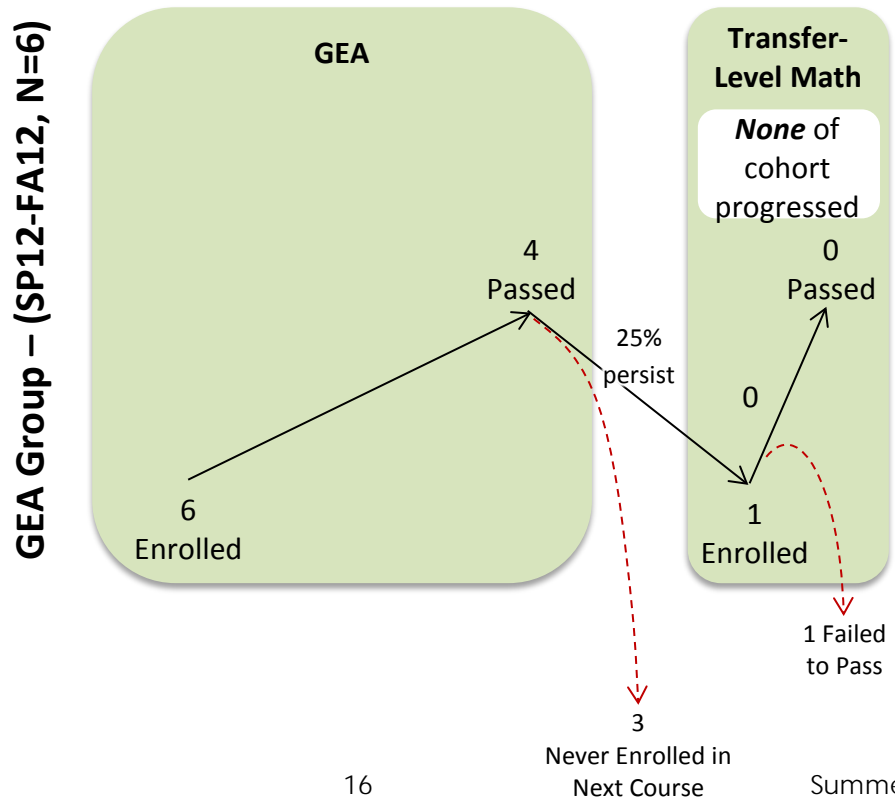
GEA Group – (SP12-FA12, N=6)

GEA

Transfer-Level Math

*None* of cohort progressed

4
Passed

25%
persist

0
Passed

0

6
Enrolled

1
Enrolled

1 Failed to Pass

3
Never Enrolled in Next Course

16

Summe